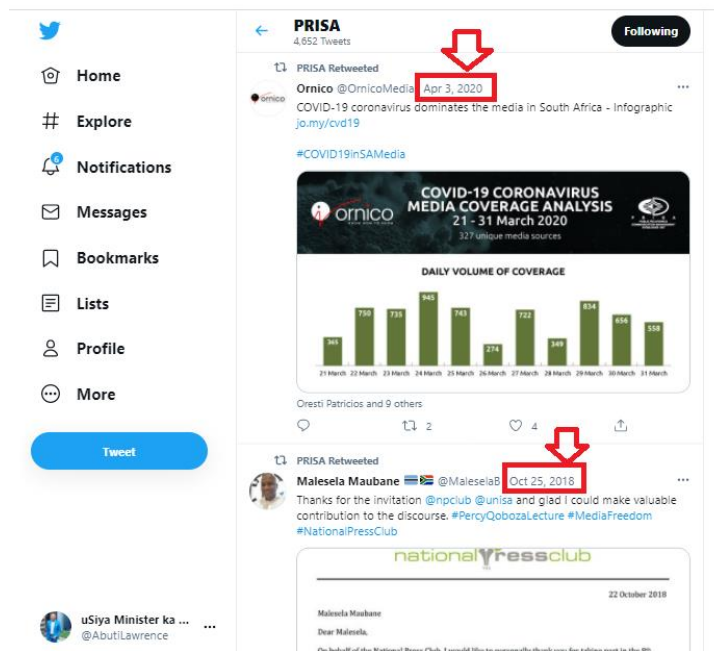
Home
Explore
6
Notifications
Messages
Bookmarks
Lists
Profile
More
Tweet

uSiya Minister ka ...
@AbutiLawrence

PRISA
4,652 Tweets
Following

PRISA Retweeted
Ornico @OrnicoMedia · Apr 3, 2020
COVID-19 coronavirus dominates the media in South Africa - Infographic jo.my/cvd19

#COVID19inSAMedia

ornico
COVID-19 CORONAVIRUS MEDIA COVERAGE ANALYSIS
21 - 31 March 2020
327 unique media sources

DAILY VOLUME OF COVERAGE

| 21 March | 22 March | 23 March | 24 March | 25 March | 26 March | 27 March | 28 March | 29 March | 30 March | 31 March |
|---|---|---|---|---|---|---|---|---|---|---|
| 365 | 750 | 735 | 945 | 743 | 274 | 722 | 349 | 834 | 656 | 558 |

Oresti Patricios and 9 others

2
4

PRISA Retweeted
Malesela Maubane @MaleselaB · Oct 25, 2018
Thanks for the invitation @npclub @unisa and glad I could make valuable contribution to the discourse. #PercyQobozaLecture #MediaFreedom #NationalPressClub

nationalPressclub

22 October 2018

Malesela Maubane

Dear Malesela,

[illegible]